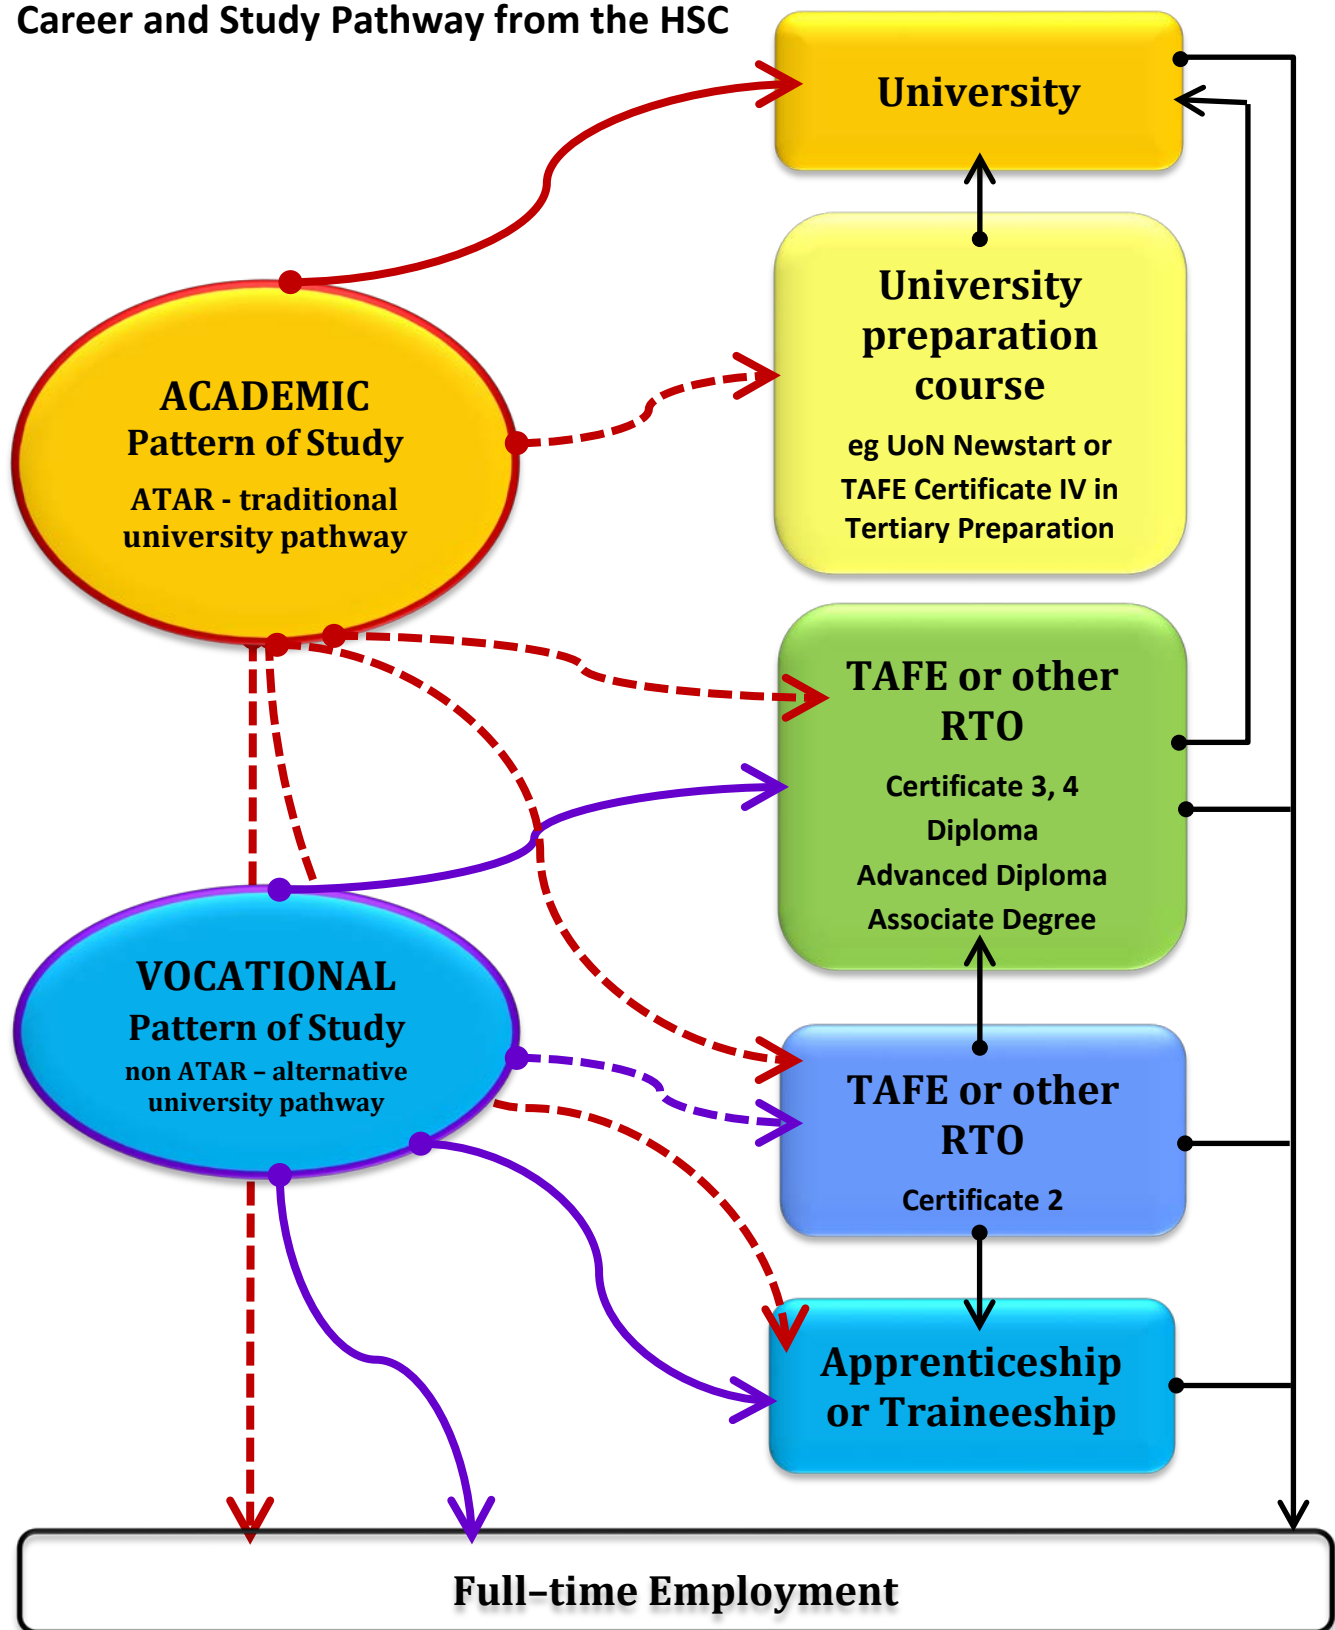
Career and Study Pathway from the HSC

University

University preparation course

eg UoN Newstart or TAFE Certificate IV in Tertiary Preparation

ACADEMIC Pattern of Study

ATAR - traditional university pathway

TAFE or other RTO

Certificate 3, 4

Diploma

Advanced Diploma

Associate Degree

VOCATIONAL Pattern of Study

non ATAR – alternative university pathway

TAFE or other RTO

Certificate 2

Apprenticeship or Traineeship

Full–time Employment